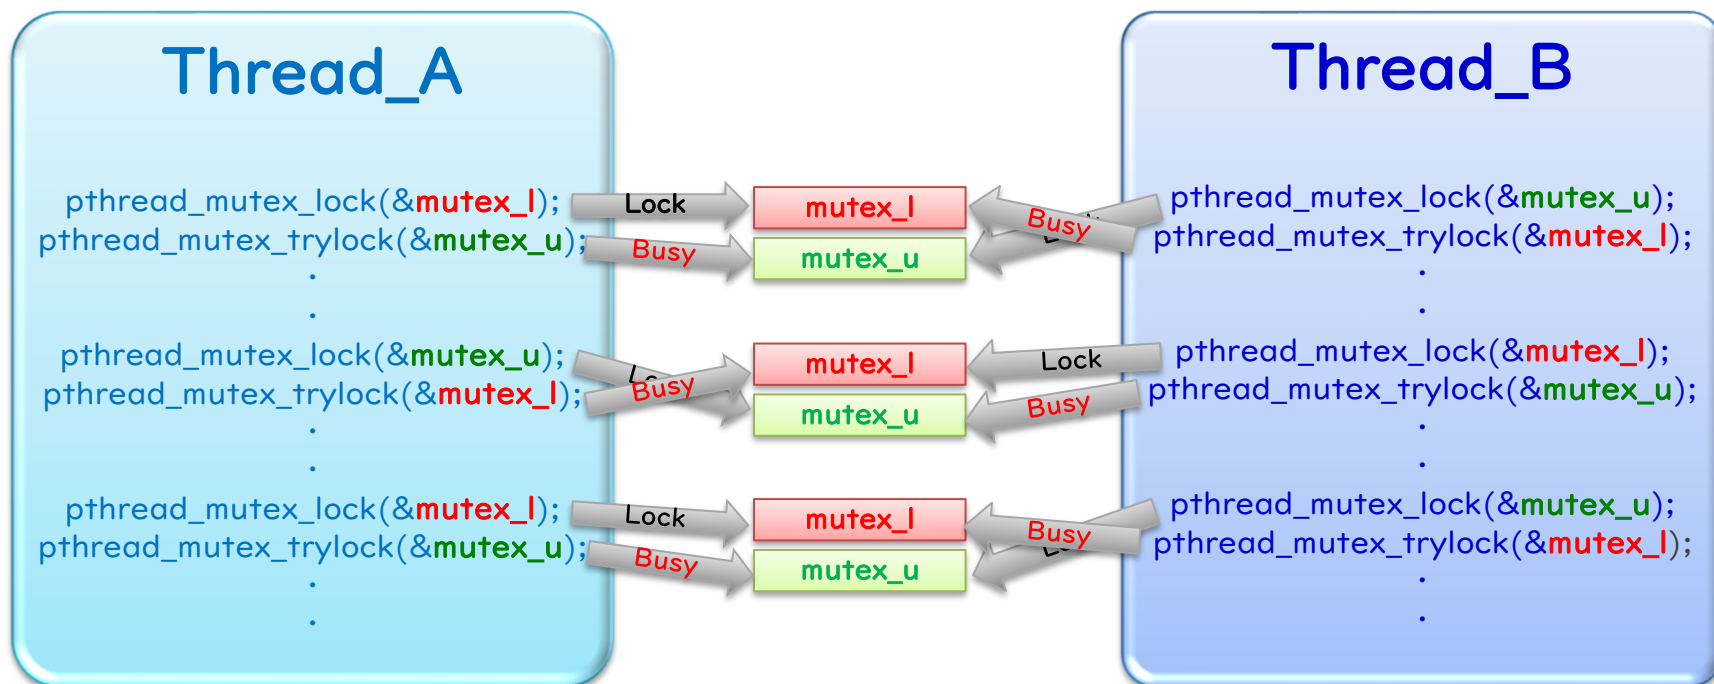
Thread_A

pthread_mutex_lock(&mutex_l);
pthread_mutex_trylock(&mutex_u);
.
.
pthread_mutex_lock(&mutex_u);
pthread_mutex_trylock(&mutex_l);
.
.
pthread_mutex_lock(&mutex_l);
pthread_mutex_trylock(&mutex_u);
.
.

Lock
Busy
mutex_l
mutex_u
Busy
Busy
mutex_l
mutex_u
Lock
Busy
Lock
Busy
mutex_l
mutex_u
Busy

Thread_B

pthread_mutex_lock(&mutex_u);
pthread_mutex_trylock(&mutex_l);
.
.
pthread_mutex_lock(&mutex_l);
pthread_mutex_trylock(&mutex_u);
.
.
pthread_mutex_lock(&mutex_u);
pthread_mutex_trylock(&mutex_l);
.
.